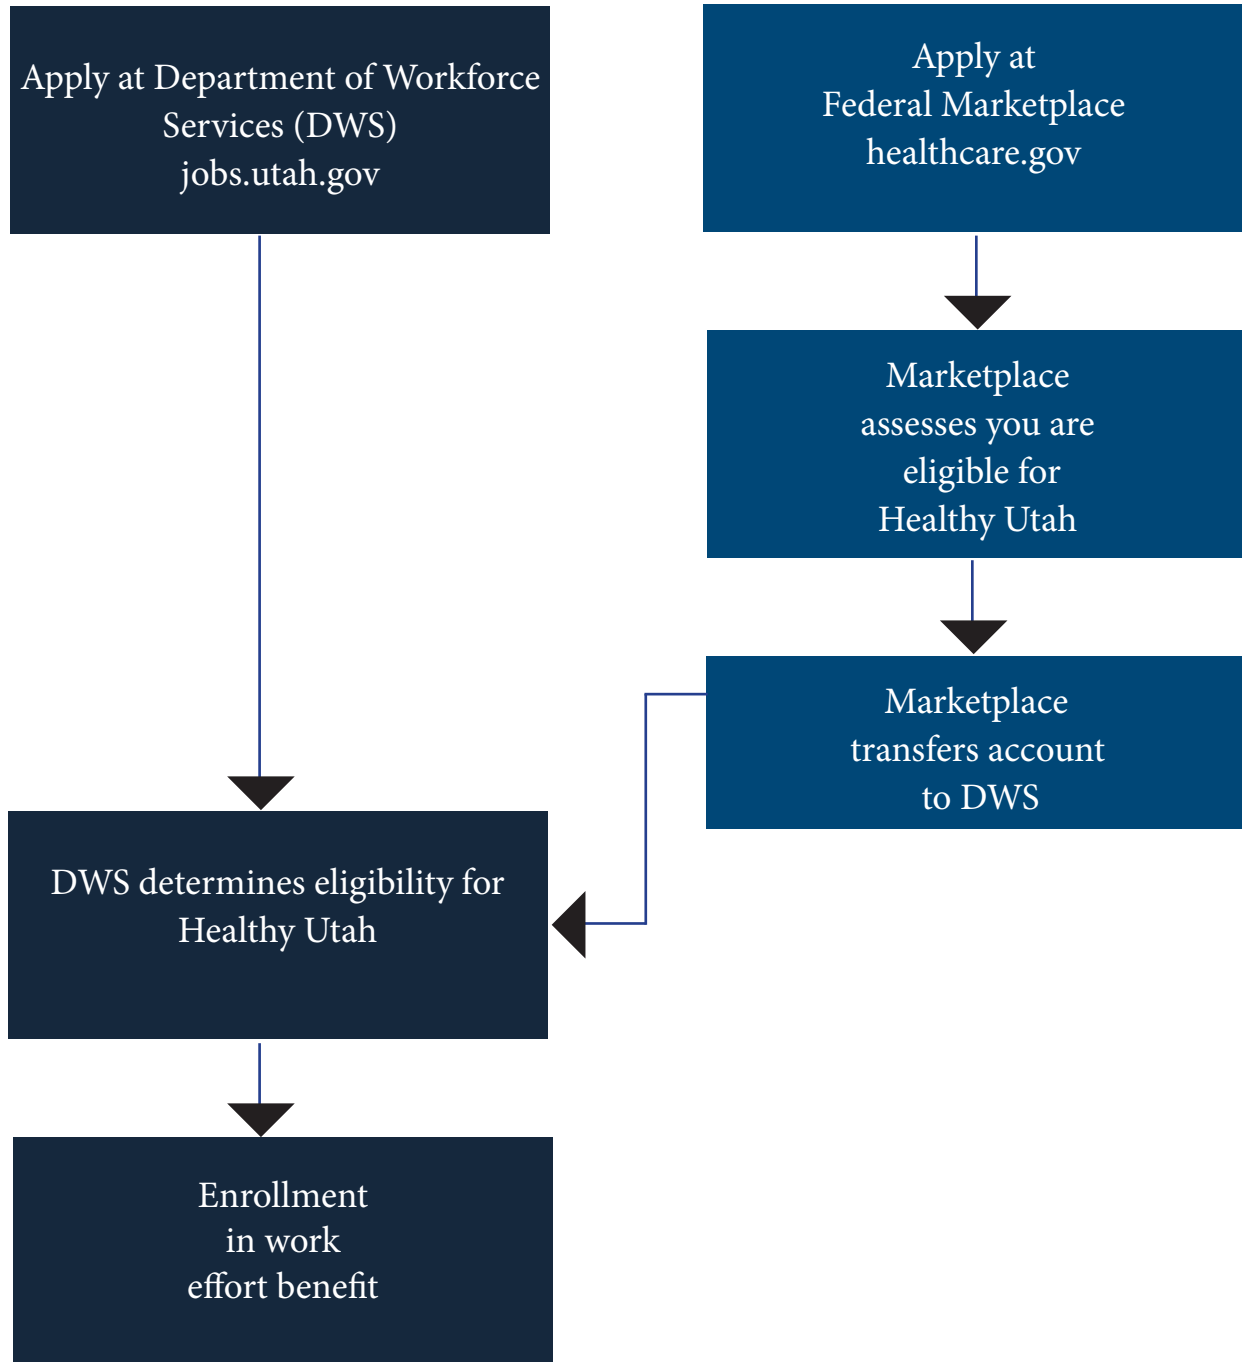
Apply at Department of Workforce Services (DWS)
jobs.utah.gov

Apply at
Federal Marketplace
healthcare.gov

Marketplace assesses you are eligible for Healthy Utah

Marketplace transfers account to DWS

DWS determines eligibility for Healthy Utah

Enrollment in work effort benefit